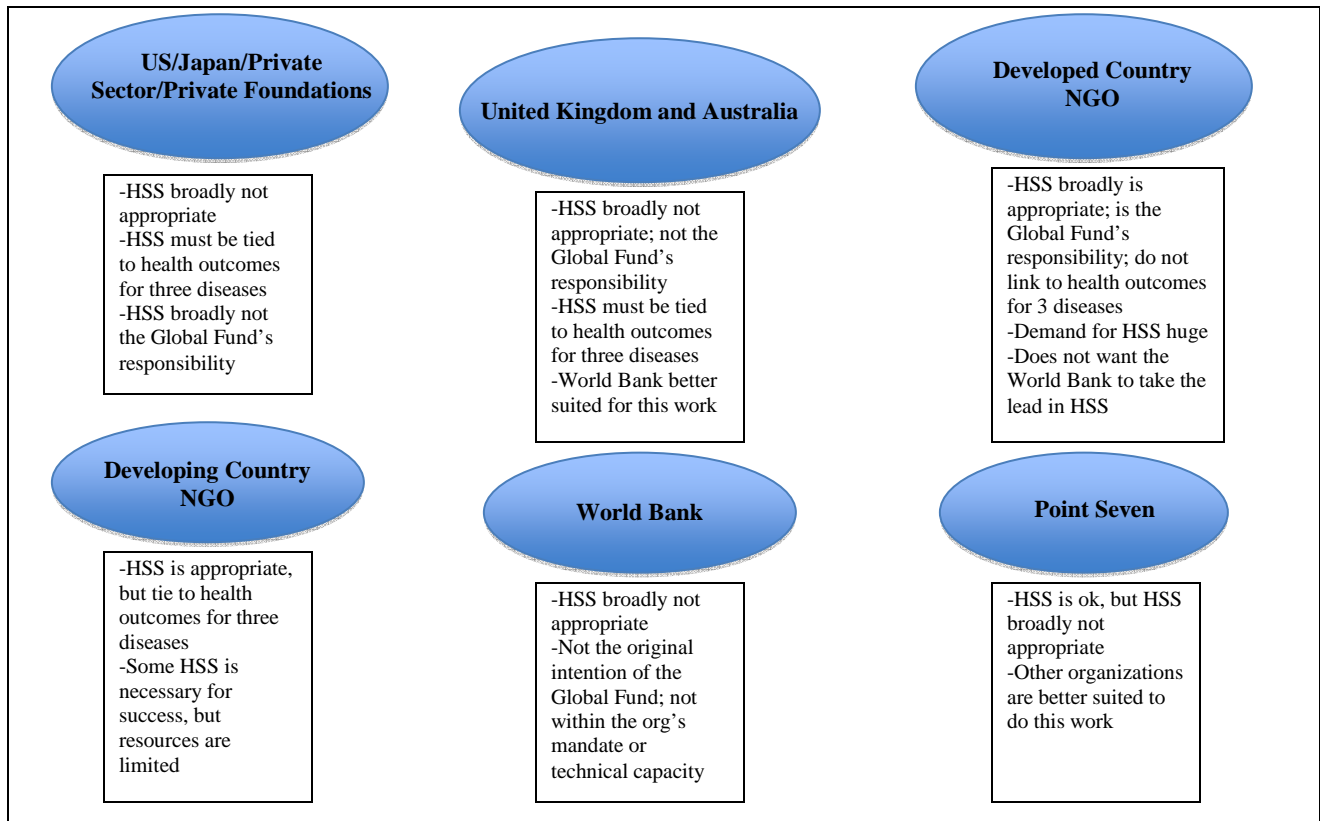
US/Japan/Private Sector/Private Foundations

-HSS broadly not appropriate
-HSS must be tied to health outcomes for three diseases
-HSS broadly not the Global Fund's responsibility

United Kingdom and Australia

-HSS broadly not appropriate; not the Global Fund's responsibility
-HSS must be tied to health outcomes for three diseases
-World Bank better suited for this work

Developed Country NGO

-HSS broadly is appropriate; is the Global Fund's responsibility; do not link to health outcomes for 3 diseases
-Demand for HSS huge
-Does not want the World Bank to take the lead in HSS

Developing Country NGO

-HSS is appropriate, but tie to health outcomes for three diseases
-Some HSS is necessary for success, but resources are limited

World Bank

-HSS broadly not appropriate
-Not the original intention of the Global Fund; not within the org's mandate or technical capacity

Point Seven

-HSS is ok, but HSS broadly not appropriate
-Other organizations are better suited to do this work